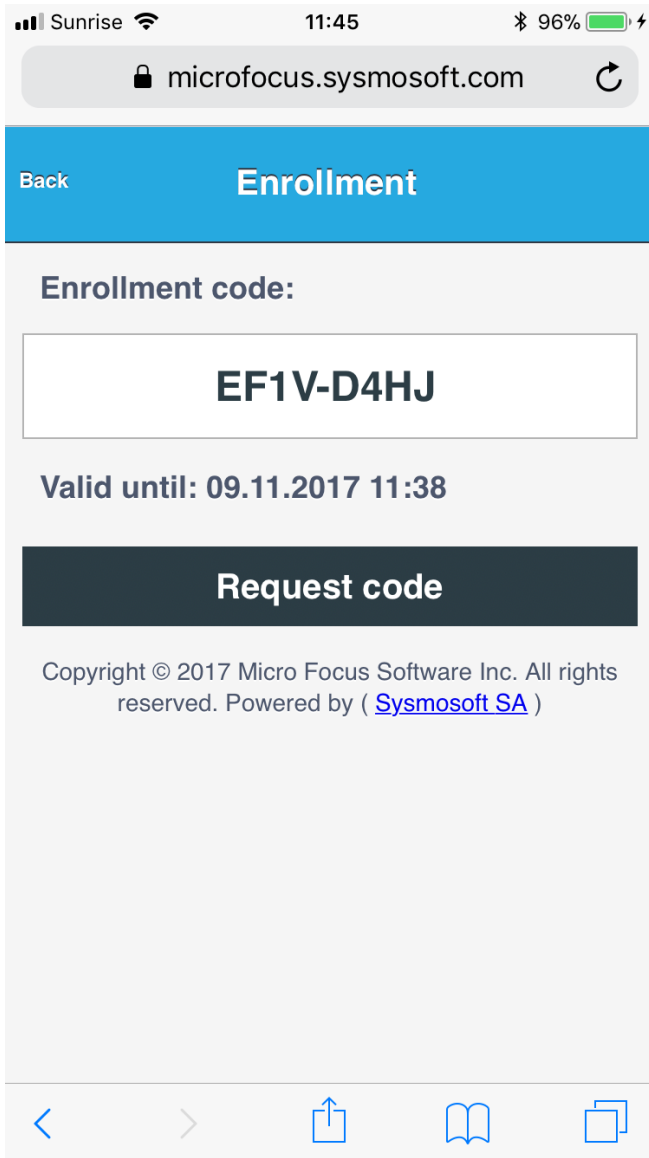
Sunrise 11:45 96%

microfocus.sysmosoft.com

Back

Enrollment

Enrollment code:

EF1V-D4HJ

Valid until: 09.11.2017 11:38

Request code

Copyright © 2017 Micro Focus Software Inc. All rights reserved. Powered by ( Sysmosoft SA )